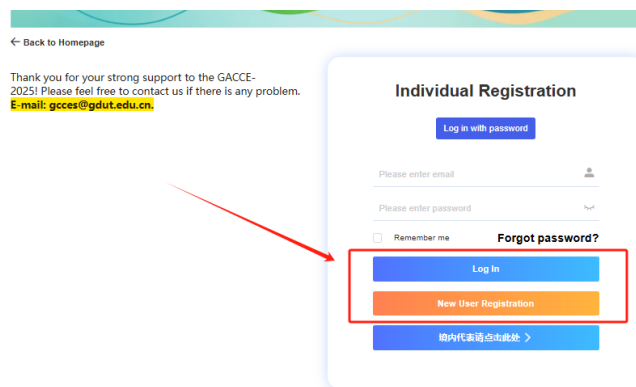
← Back to Homepage

Thank you for your strong support to the GACCE-2025! Please feel free to contact us if there is any problem.
E-mail: gcces@gdut.edu.cn.

Individual Registration

Log in with password

Please enter email

Please enter password

Remember me

Forgot password?

Log In

New User Registration

境内代表请点击此处 〉